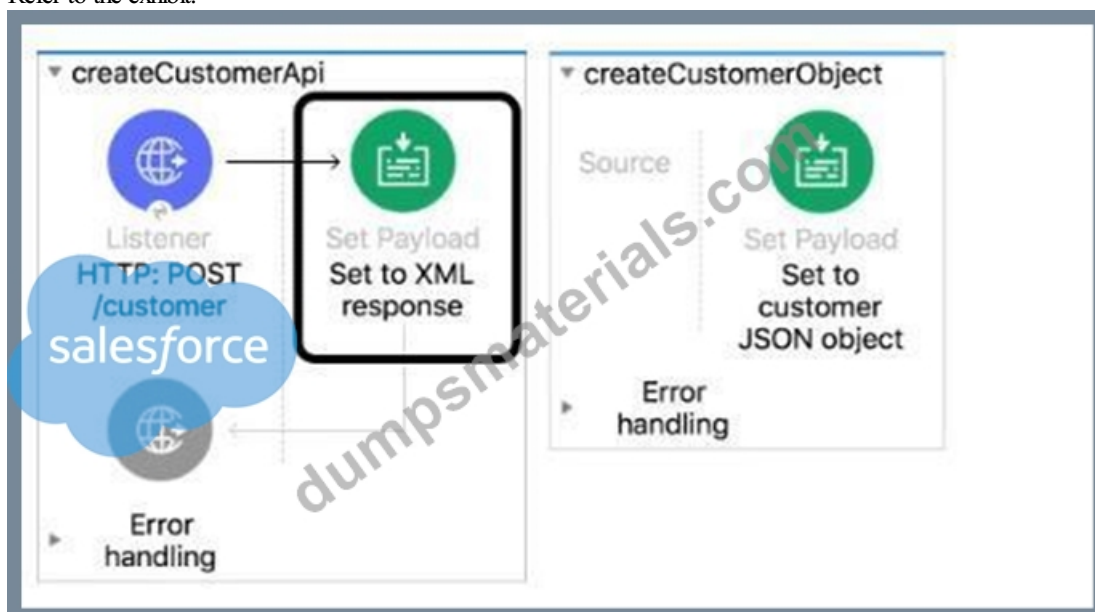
Refer to the exhibit.

createCustomerApi

Listener
HTTP: POST
/customer

Set Payload
Set to XML response

Error handling

createCustomerObject

Source

Set Payload
Set to customer JSON object

Error handling

salesforce

dumpsmaterials.com